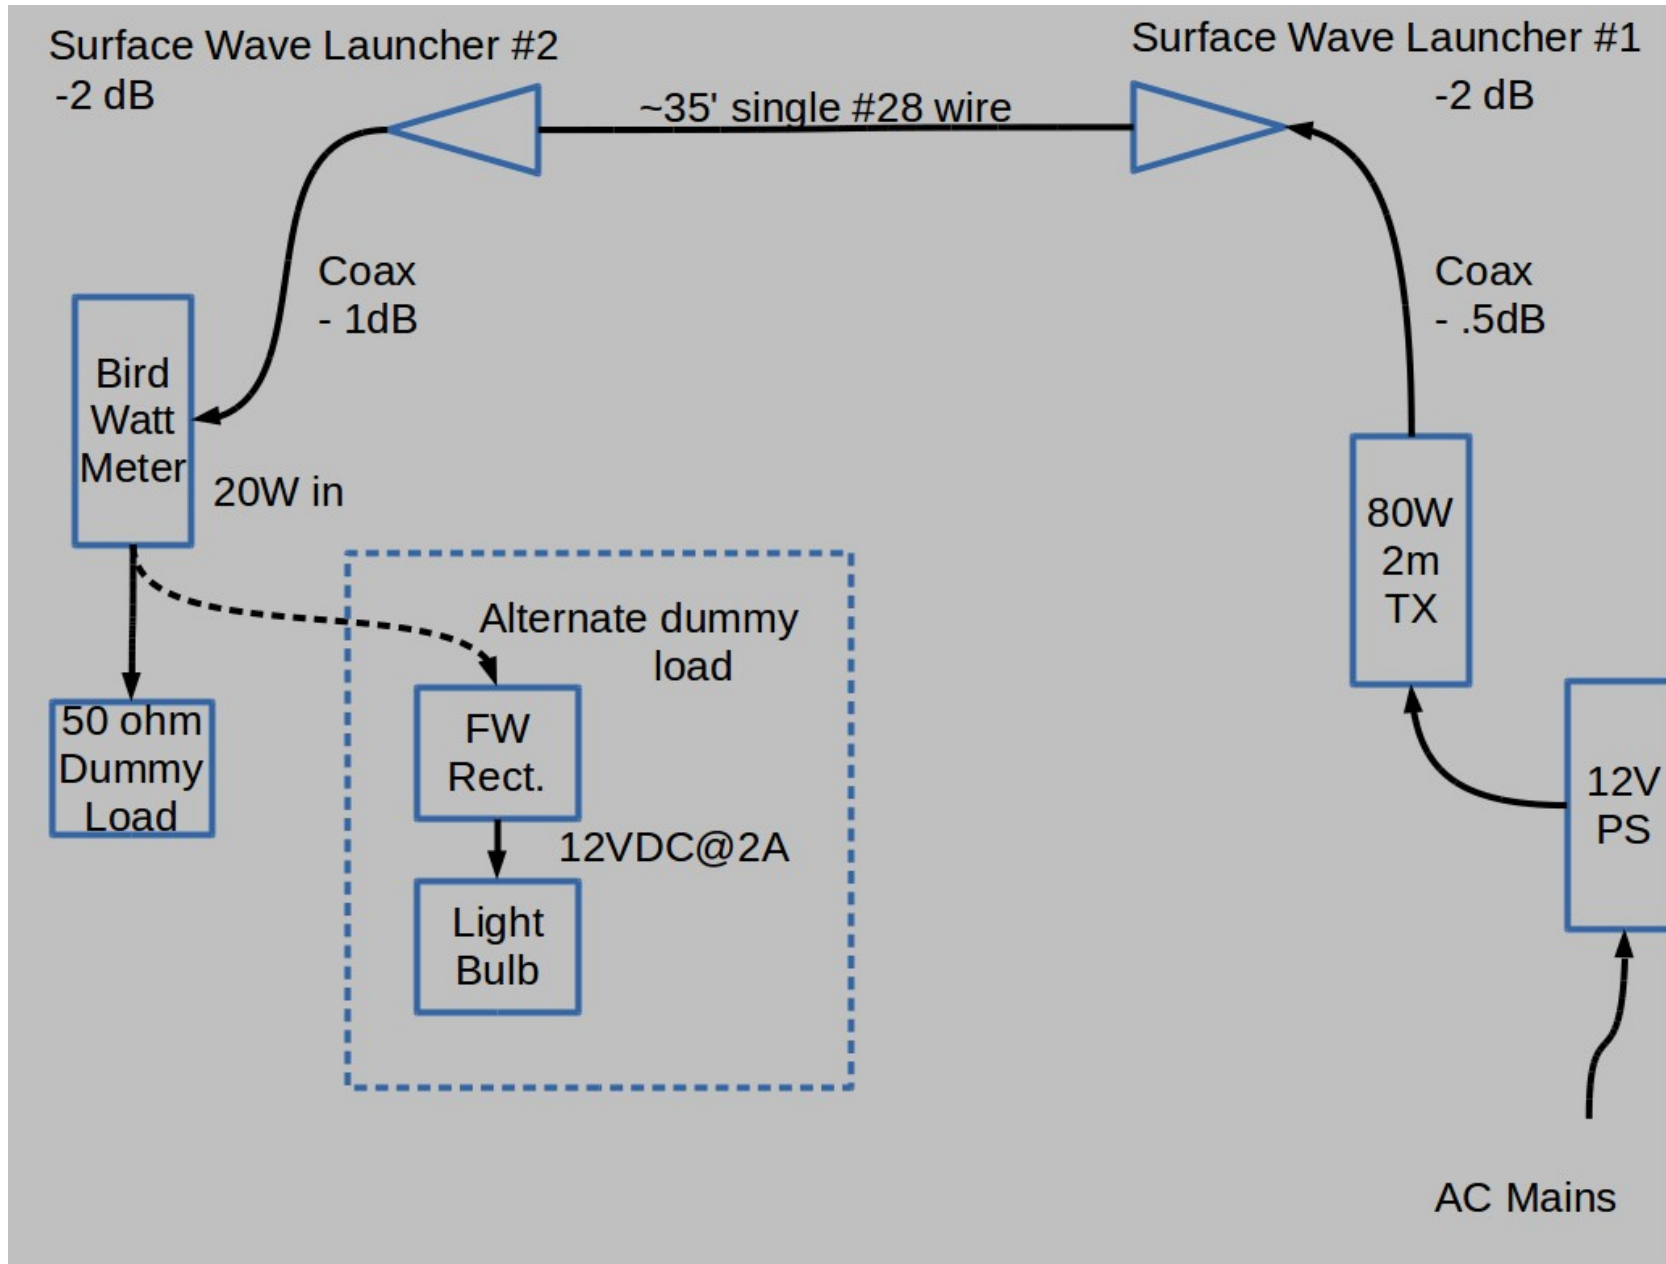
Surface Wave Launcher #2
-2 dB

~35' single #28 wire

Surface Wave Launcher #1
-2 dB

Coax
- 1dB

Coax
- .5dB

Bird Watt Meter

20W in

80W 2m TX

Alternate dummy load

50 ohm Dummy Load

FW Rect.

12VDC@2A

Light Bulb

12V PS

AC Mains